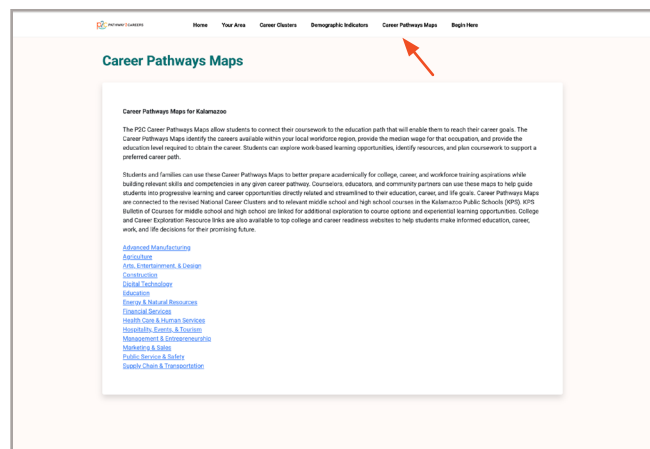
P2C PATHWAY 2 CAREERS

Home Your Area Career Clusters Demographic Indicators Career Pathways Maps Begin Here

Career Pathways Maps

Career Pathways Maps for Kalamazoo

The P2C Career Pathways Maps allow students to connect their coursework to the education path that will enable them to reach their career goals. The Career Pathways Maps identify the careers available within your local workforce region, provide the median wage for that occupation, and provide the education level required to obtain the career. Students can explore work-based learning opportunities, identify resources, and plan coursework to support a preferred career path.

Students and families can use these Career Pathways Maps to better prepare academically for college, career, and workforce training aspirations while building relevant skills and competencies in any given career pathway. Counselors, educators, and community partners can use these maps to help guide students into progressive learning and career opportunities directly related and streamlined to their education, career, and life goals. Career Pathways Maps are connected to the revised National Career Clusters and to relevant middle school and high school courses in the Kalamazoo Public Schools (KPS). KPS Bulletin of Courses for middle school and high school are linked for additional exploration to course options and experiential learning opportunities. College and Career Exploration Resource links are also available to top college and career readiness websites to help students make informed education, career, work, and life decisions for their promising future.

Advanced Manufacturing
Agriculture
Arts, Entertainment, & Design
Construction
Digital Technology
Education
Energy & Natural Resources
Financial Services
Health Care & Human Services
Hospitality, Events, & Tourism
Management & Entrepreneurship
Marketing & Sales
Public Service & Safety
Supply Chain & Transportation